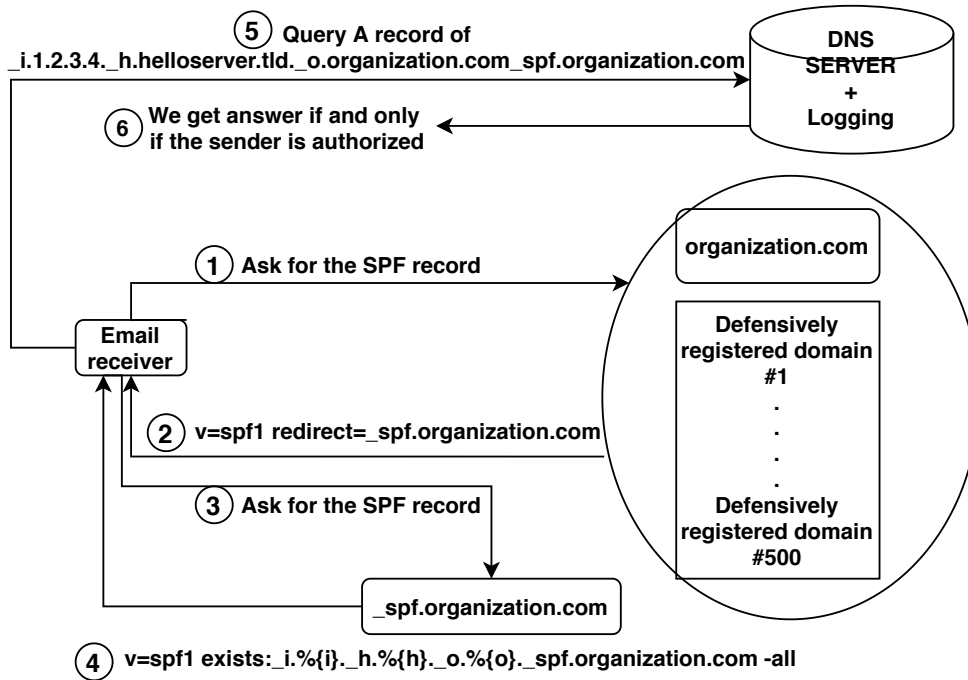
5 Query A record of
_i.1.2.3.4._h.helloserver.tld._o.organization.com_spf.organization.com

DNS SERVER + Logging

6 We get answer if and only if the sender is authorized

organization.com

1 Ask for the SPF record

Email receiver

Defensively registered domain #1
.
.
.
.
Defensively registered domain #500

2 v=spf1 redirect=_spf.organization.com

3 Ask for the SPF record

_spf.organization.com

4 v=spf1 exists:_i.%{i}._h.%{h}._o.%{o}._spf.organization.com -all